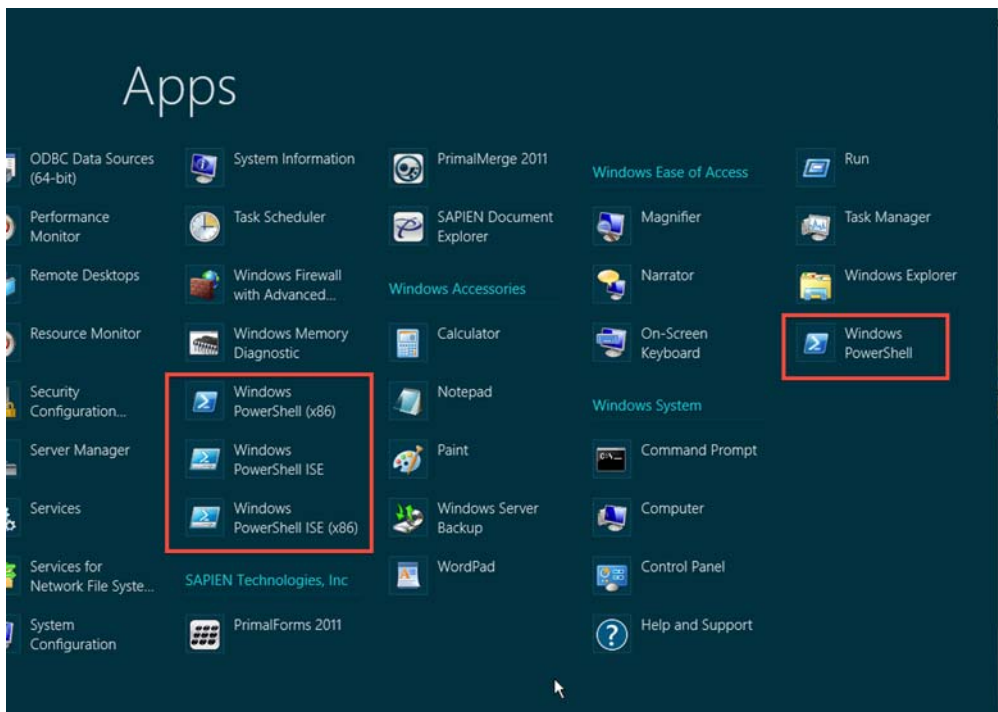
Apps

ODBC Data Sources (64-bit)

Performance Monitor

Remote Desktops

Resource Monitor

Security Configuration...

Server Manager

Services

Services for Network File Syste...

System Configuration

System Information

Task Scheduler

Windows Firewall with Advanced...

Windows Memory Diagnostic

Windows PowerShell (x86)

Windows PowerShell ISE

Windows PowerShell ISE (x86)

SAPIEN Technologies, Inc

PrimalForms 2011

PrimalMerge 2011

SAPIEN Document Explorer

Windows Accessories

Calculator

Notepad

Paint

Windows Server Backup

WordPad

Windows Ease of Access

Magnifier

Narrator

On-Screen Keyboard

Windows System

Command Prompt

Computer

Control Panel

Help and Support

Run

Task Manager

Windows Explorer

Windows PowerShell